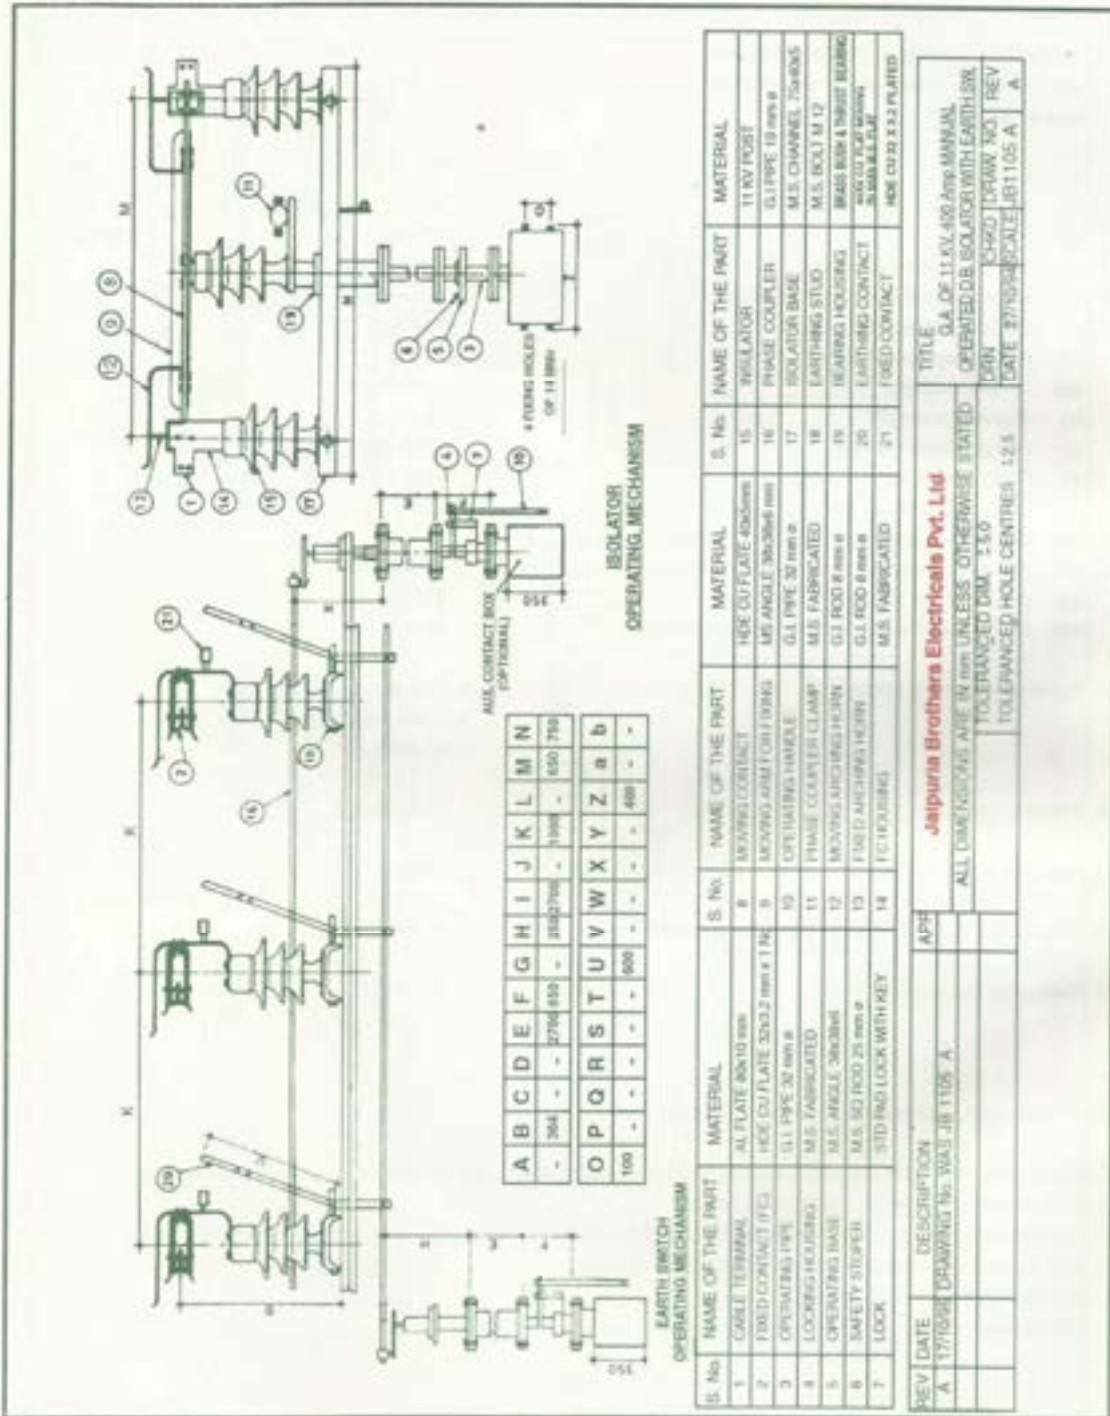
EARTH SWITCH OPERATING MECHANISM

ISOLATOR OPERATING MECHANISM

AUX. CONTACT BOX (OPTIONAL)

4 FIXING HOLES OF 14 MM

| A | B | C | D | E | F | G | H | I | J | K | L | M | N |
|---|---|---|---|---|---|---|---|---|---|---|---|---|---|
| - | 364 | - | - | 2700 | 650 | - | 2500 | 2700 | - | 1000 | - | 650 | 750 |

| O | P | Q | R | S | T | U | V | W | X | Y | Z | a | b |
|---|---|---|---|---|---|---|---|---|---|---|---|---|---|
| 100 | - | - | - | - | - | 500 | - | - | - | - | 400 | - | - |

| S. No. | NAME OF THE PART | MATERIAL | S. No. | NAME OF THE PART | MATERIAL | S. No. | NAME OF THE PART | MATERIAL |
|---|---|---|---|---|---|---|---|---|
| 1 | CABLE TERMINAL | AL FLATE 80x10 mm | 8 | MOVING CONTACT | HDE CU FLATE 40x5mm | 15 | INSULATOR | 11 KV POST |
| 2 | FIXED CONTACT (FC) | HDE CU FLATE 32x3.2 mm x 1 No | 9 | MOVING ARM FOR FIXING | MS ANGLE 38x38x6 mm | 16 | PHASE COUPLER | G.I PIPE 19 mm ø |
| 3 | OPERATING PIPE | G.I. PIPE 32 mm ø | 10 | OPERATING HANDLE | G.I. PIPE 32 mm ø | 17 | ISOLATOR BASE | M.S. CHANNEL 75x40x5 |
| 4 | LOCKING HOUSING | M.S. FABRICATED | 11 | PHASE COUPLER CLAMP | M.S. FABRICATED | 18 | EARTHING STUD | M.S. BOLT M 12 |
| 5 | OPERATING BASE | M.S. ANGLE 38x38x6 | 12 | MOVING ARCHING HORN | G.I. ROD 8 mm ø | 19 | BEARING HOUSING | BRASS BUSH & THRUST BEARING |
| 6 | SAFETY STOPER | M.S. SQ ROD 25 mm ø | 13 | FIXED ARCHING HORN | G.I. ROD 8 mm ø | 20 | EARTHING CONTACT | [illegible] |
| 7 | LOCK | STD PAD LOCK WITH KEY | 14 | FC HOUSING | M.S. FABRICATED | 21 | FIXED CONTACT | HDE CU 32 X 3.2 PLATED |

| REV | DATE | DESCRIPTION | APP |
|---|---|---|---|
| A | 17/10/98 | DRAWING No. WAS JB 1105 A | |

Jaipuria Brothers Electricals Pvt. Ltd

ALL DIMENSIONS ARE IN mm UNLESS OTHERWISE STATED
TOLERANCED DIM. ± 5.0
TOLERANCED HOLE CENTRES ±2.5

TITLE
G.A. OF 11 K.V. 400 Amp MANUAL OPERATED D.B. ISOLATOR WITH EARTH SW.

DRN | CHKD | DRAW. NO. | REV
DATE 17/10/98 | DATE | JB1105 A | A